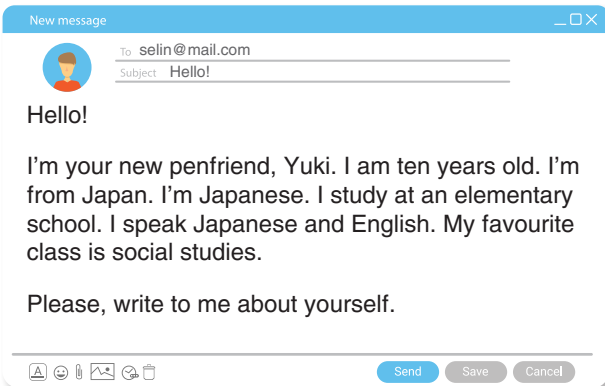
New message

To selin@mail.com
Subject Hello!

Hello!

I’m your new penfriend, Yuki. I am ten years old. I’m from Japan. I’m Japanese. I study at an elementary school. I speak Japanese and English. My favourite class is social studies.

Please, write to me about yourself.

Send Save Cancel